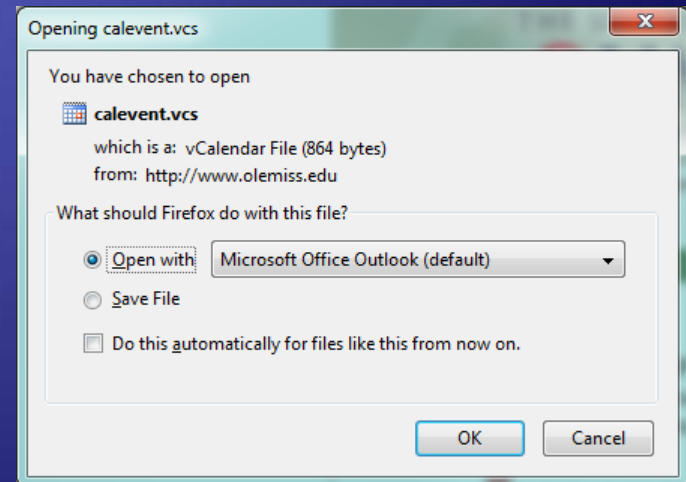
Opening calevent.vcs

You have chosen to open

calevent.vcs

which is a: vCalendar File (864 bytes)
from: http://www.olemiss.edu

What should Firefox do with this file?

Open with Microsoft Office Outlook (default)

Save File

Do this automatically for files like this from now on.

OK Cancel